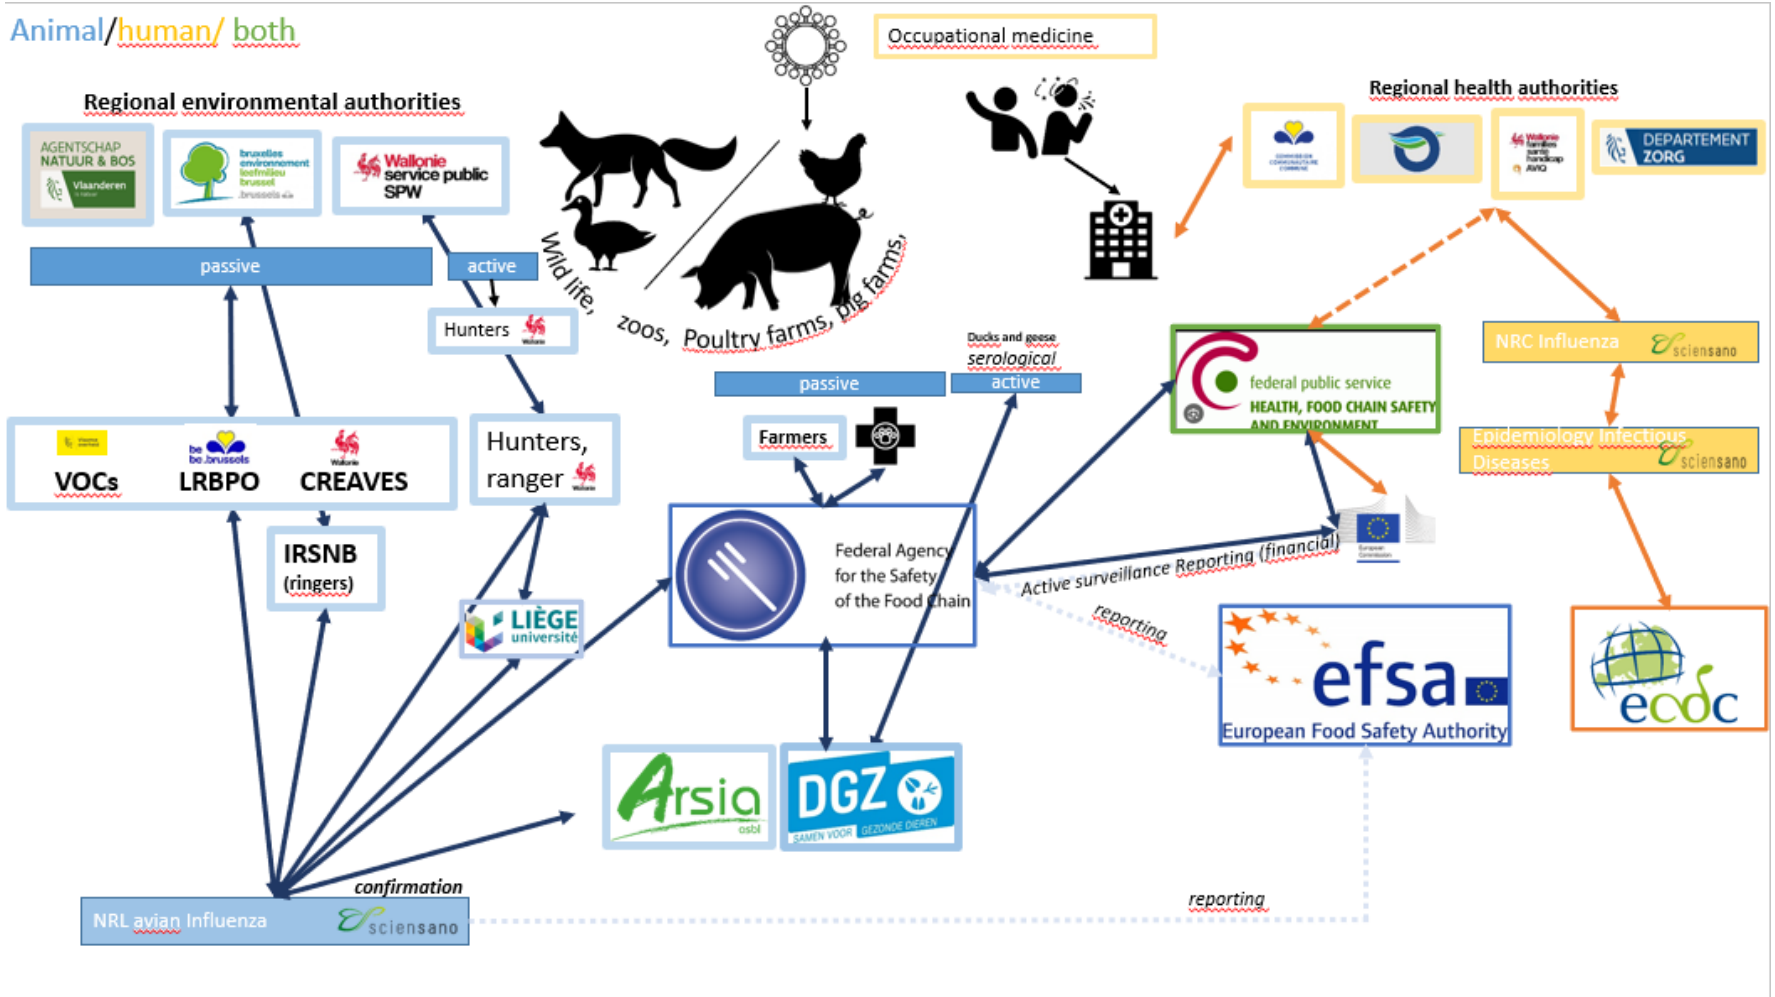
Animal/human/ both

Occupational medicine

Regional environmental authorities

AGENTSCHAP NATUUR & BOS Vlaanderen

bruxelles environnement leefmilieu brussel brussels

Wallonie service public SPW

passive

active

Hunters

Wild life, zoos, Poultry farms, pig farms,

Regional health authorities

DEPARTEMENT ZORG

Ducks and geese serological

passive

active

Farmers

VOCs

LRBPO

CREAVES

Hunters, ranger

IRSNB (ringers)

LIÈGE université

federal public service HEALTH, FOOD CHAIN SAFETY AND ENVIRONMENT

NRC Influenza sciensano

Epidemiology Infectious Diseases sciensano

Federal Agency for the Safety of the Food Chain

Active surveillance Reporting (financial)

reporting

efsa European Food Safety Authority

ecdc

Arsia asbl

DGZ SAMEN VOOR GEZONDE DIEREN

confirmation

NRL avian Influenza sciensano

reporting